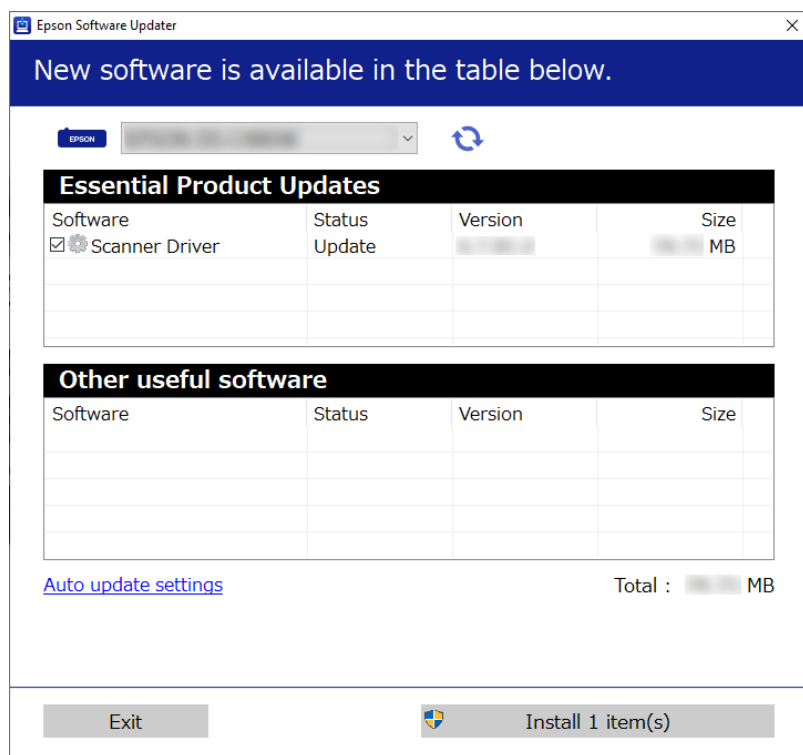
Epson Software Updater

×

New software is available in the table below.

EPSON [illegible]

Essential Product Updates

| Software | Status | Version | Size |
|---|---|---|---|
| ☑ Scanner Driver | Update | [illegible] | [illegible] MB |

Other useful software

| Software | Status | Version | Size |
|---|---|---|---|

Auto update settings

Total : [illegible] MB

Exit

Install 1 item(s)